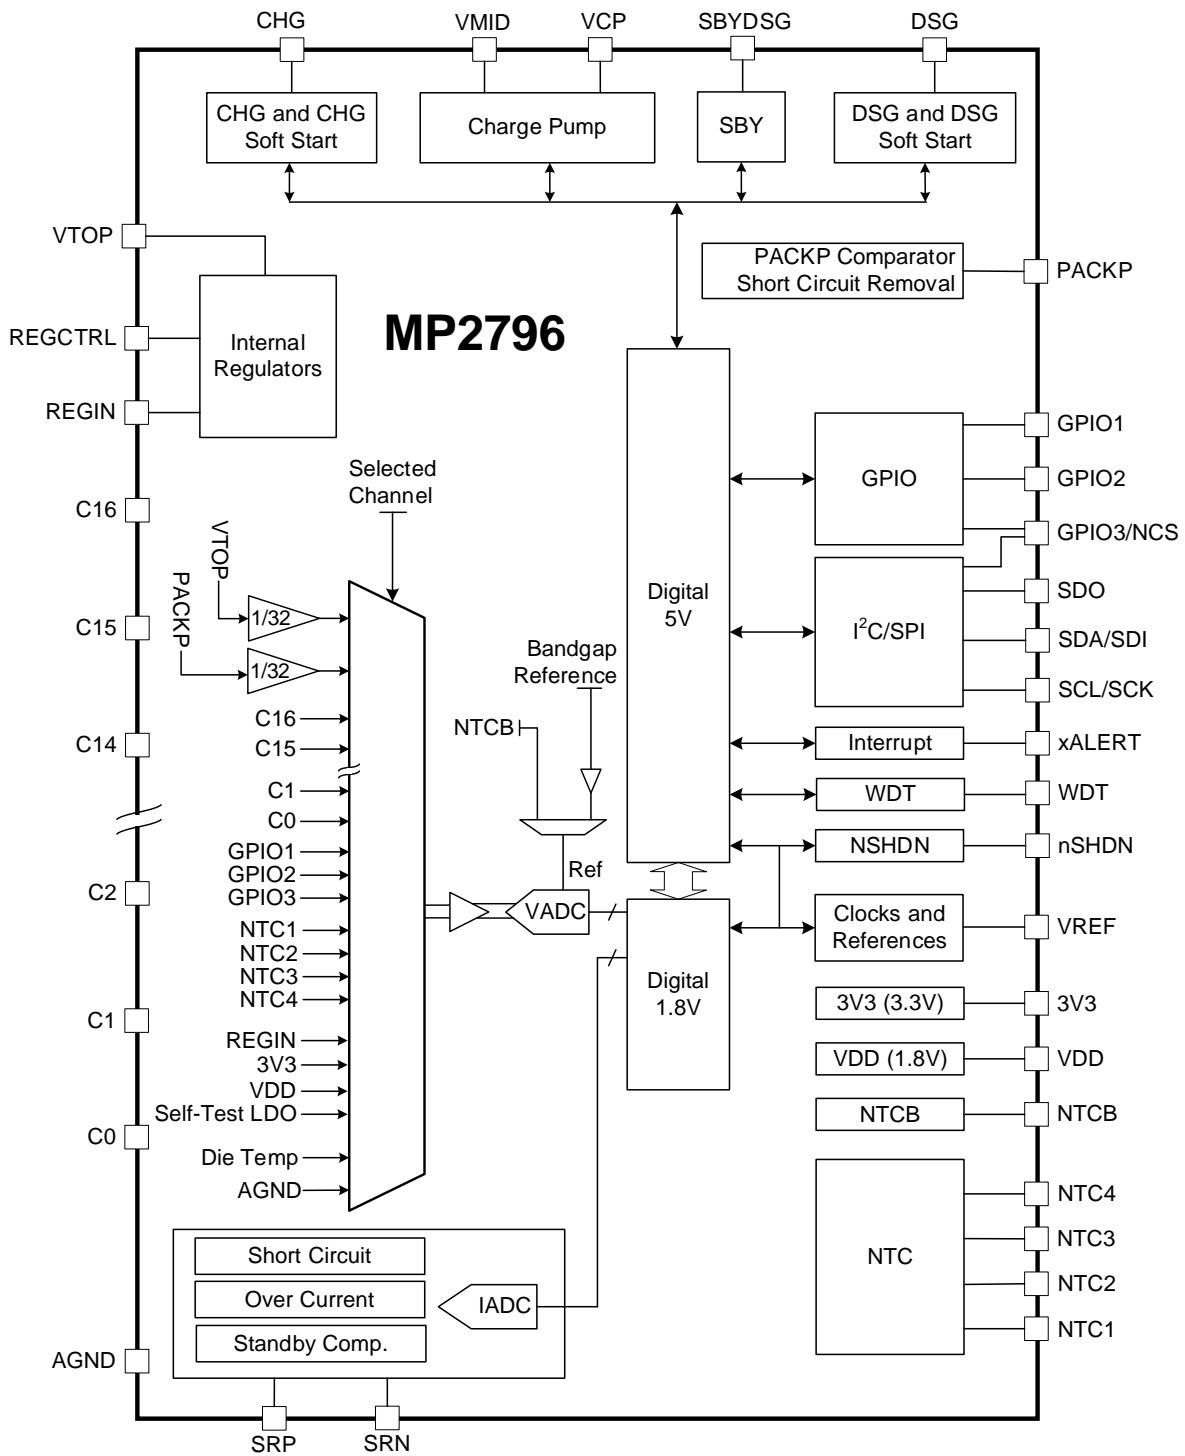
CHG VMID VCP SBYDSG DSG

CHG and CHG Soft Start

Charge Pump

SBY

DSG and DSG Soft Start

VTOP

PACKP Comparator Short Circuit Removal

PACKP

REGCTRL

Internal Regulators

MP2796

REGIN

Selected Channel

C16

VTOP

PACKP

1/32

1/32

C15

Digital 5V

GPIO

GPIO1

GPIO2

GPIO3/NCS

$I^2C$/SPI

SDO

SDA/SDI

SCL/SCK

Bandgap Reference

NTCB

C16

C15

C14

C1

C0

GPIO1

GPIO2

GPIO3

NTC1

NTC2

NTC3

NTC4

REGIN

3V3

VDD

Self-Test LDO

Die Temp

AGND

C2

C1

C0

Ref

VADC

Digital 1.8V

Interrupt

xALERT

WDT

WDT

NSHDN

nSHDN

Clocks and References

VREF

3V3 (3.3V)

3V3

VDD (1.8V)

VDD

NTCB

NTCB

NTC

NTC4

NTC3

NTC2

NTC1

Short Circuit

Over Current

Standby Comp.

IADC

AGND

SRP SRN